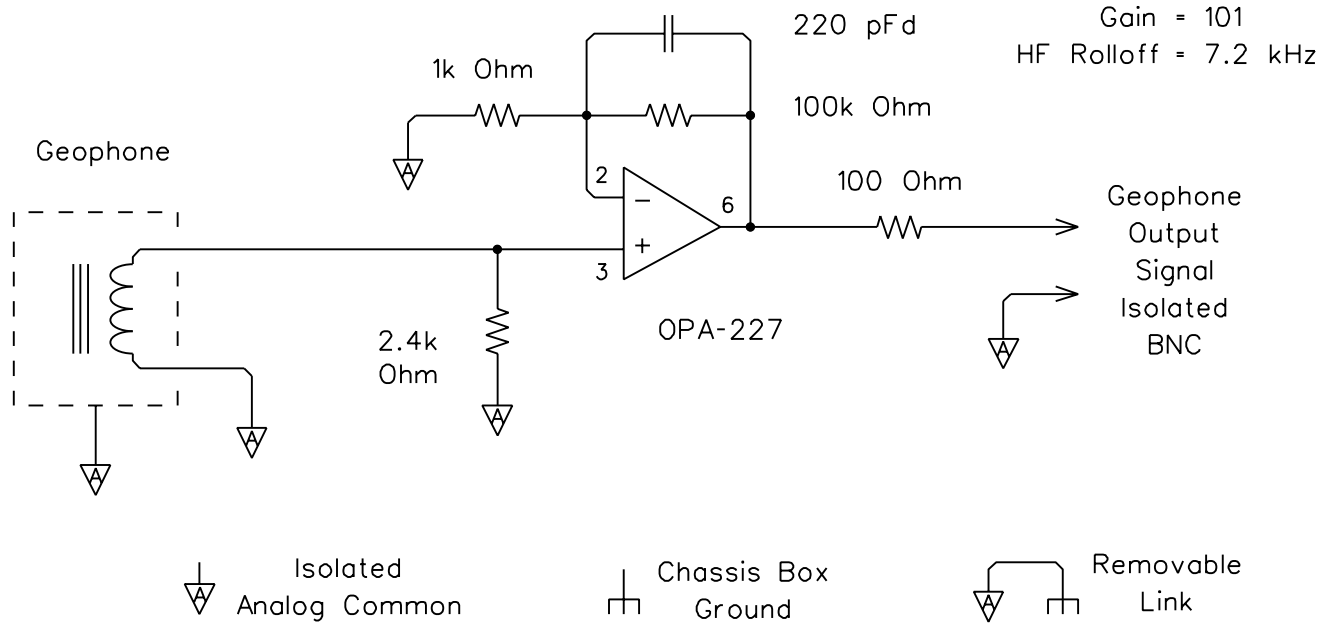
220 pFd

Gain = 101
HF Rolloff = 7.2 kHz

1k Ohm

100k Ohm

Geophone

2

$-$

6

100 Ohm

Geophone Output Signal Isolated BNC

$+$

3

OPA-227

2.4k Ohm

A

A

A

A

A

A

Isolated Analog Common

Chassis Box Ground

Removable Link